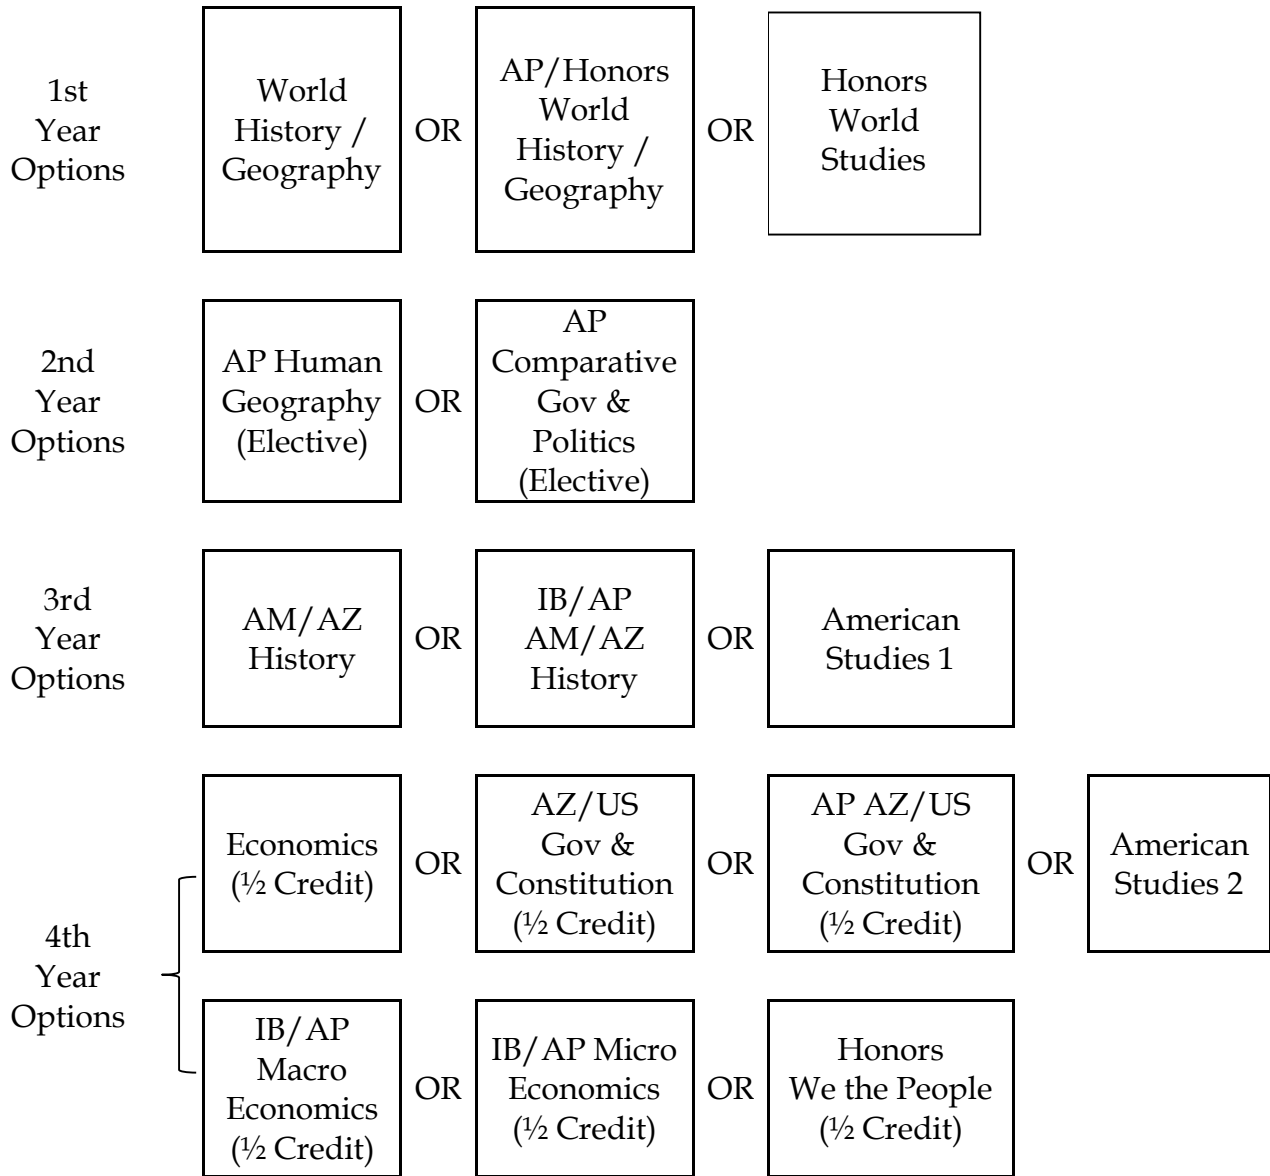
1st Year Options

World History / Geography

OR

AP/Honors World History / Geography

OR

Honors World Studies

2nd Year Options

AP Human Geography (Elective)

OR

AP Comparative Gov & Politics (Elective)

3rd Year Options

AM/AZ History

OR

IB/AP AM/AZ History

OR

American Studies 1

4th Year Options

Economics (½ Credit)

OR

AZ/US Gov & Constitution (½ Credit)

OR

AP AZ/US Gov & Constitution (½ Credit)

OR

American Studies 2

IB/AP Macro Economics (½ Credit)

OR

IB/AP Micro Economics (½ Credit)

OR

Honors We the People (½ Credit)